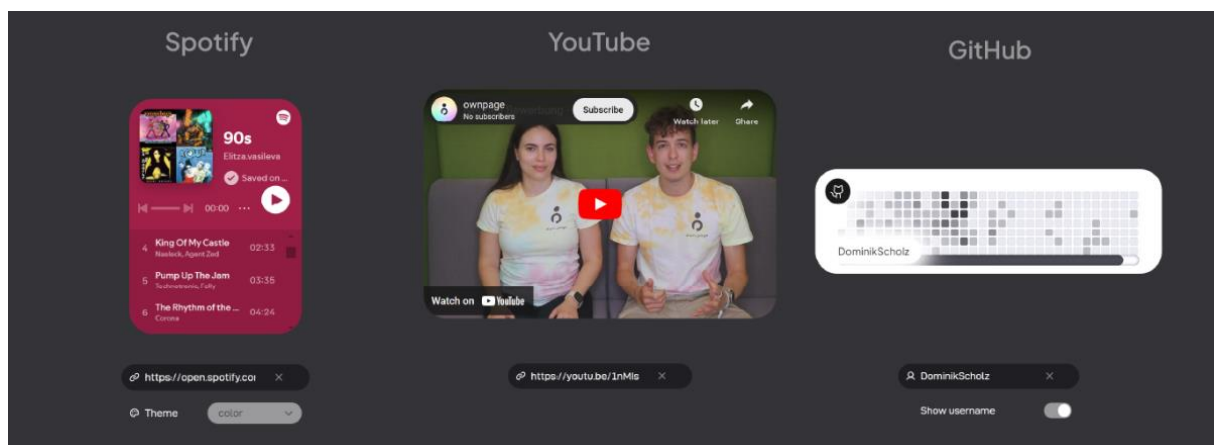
Spotify

YouTube

GitHub

90s
Elitza.vasileva
Saved on ...

00:00 ···

4 King Of My Castle 02:33
Nastock, Agent Zed
5 Pump Up The Jam 03:35
Technotronic, Felly
6 The Rhythm of the ... 04:24
Corona

ownpage
No subscribers
Subscribe
Watch later
Share

Watch on YouTube

DominikScholz

https://open.spotify.coı ×

Theme color

https://youtu.be/1nMls ×

DominikScholz ×

Show username